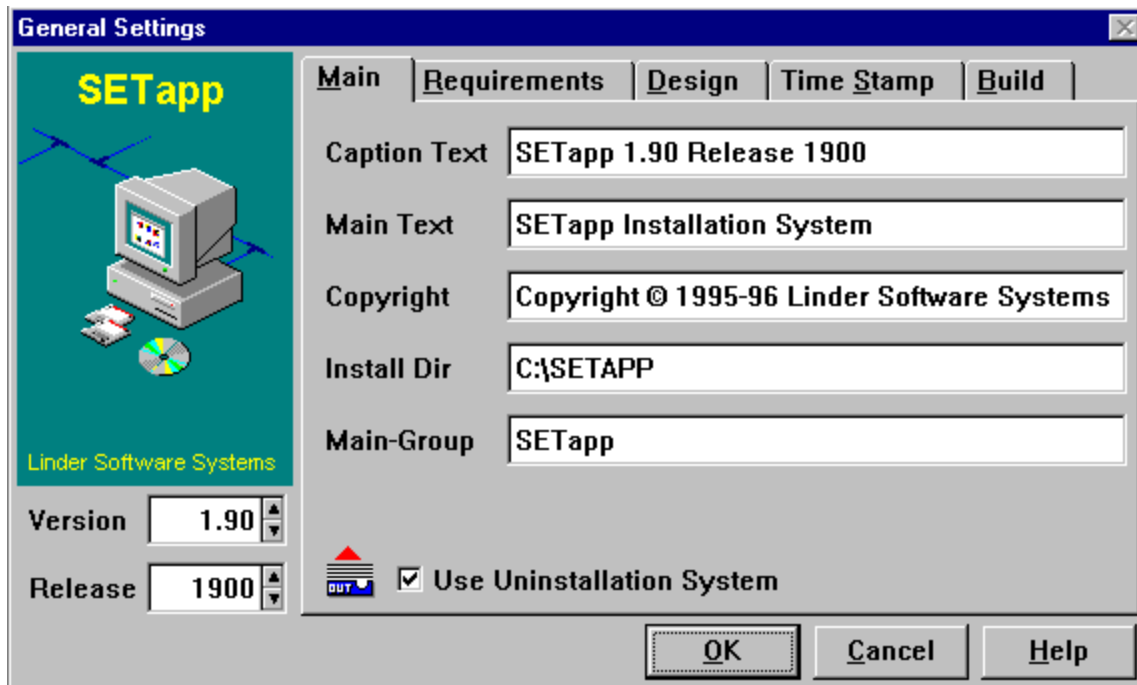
General Settings

SETapp

Linder Software Systems

Version 1.90

Release 1900

Main | Requirements | Design | Time Stamp | Build

Caption Text SETapp 1.90 Release 1900

Main Text SETapp Installation System

Copyright Copyright © 1995-96 Linder Software Systems

Install Dir C:\SETAPP

Main-Group SETapp

OUT

Use Uninstallation System

OK Cancel Help